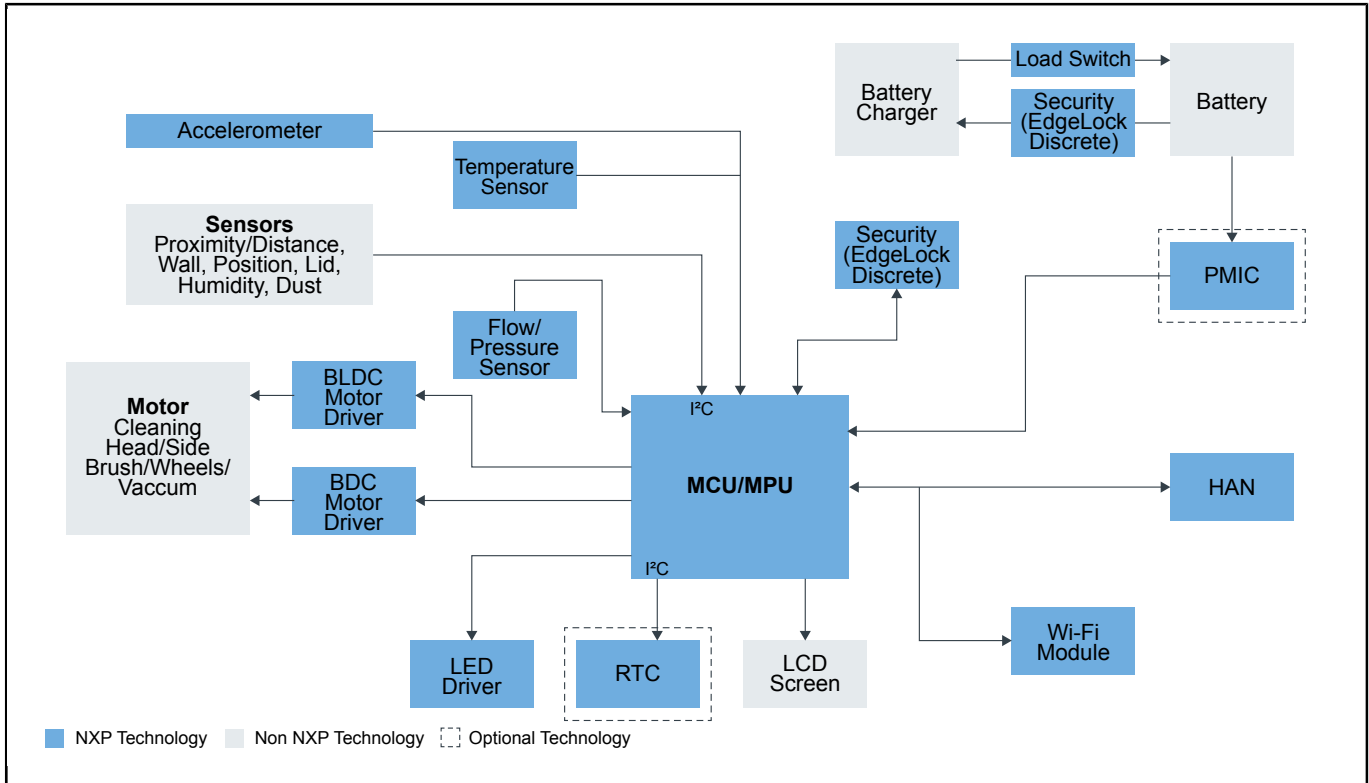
Load Switch

Battery Charger

Security (EdgeLock Discrete)

Battery

Accelerometer

Temperature Sensor

**Sensors**
Proximity/Distance, Wall, Position, Lid, Humidity, Dust

Security (EdgeLock Discrete)

PMIC

Flow/ Pressure Sensor

**Motor**
Cleaning Head/Side Brush/Wheels/ Vaccum

BLDC Motor Driver

BDC Motor Driver

I²C

**MCU/MPU**

I²C

HAN

Wi-Fi Module

LED Driver

RTC

LCD Screen

NXP Technology
Non NXP Technology
Optional Technology